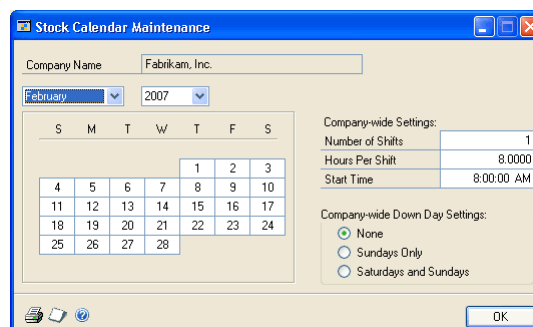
Stock Calendar Maintenance

Company Name Fabrikam, Inc.

February 2007

| S | M | T | W | T | F | S |
|---|---|---|---|---|---|---|
| | | | | 1 | 2 | 3 |
| 4 | 5 | 6 | 7 | 8 | 9 | 10 |
| 11 | 12 | 13 | 14 | 15 | 16 | 17 |
| 18 | 19 | 20 | 21 | 22 | 23 | 24 |
| 25 | 26 | 27 | 28 | | | |

Company-wide Settings:

| | |
|---|---|
| Number of Shifts | 1 |
| Hours Per Shift | 8.0000 |
| Start Time | 8:00:00 AM |

Company-wide Down Day Settings:
None
Sundays Only
Saturdays and Sundays

OK